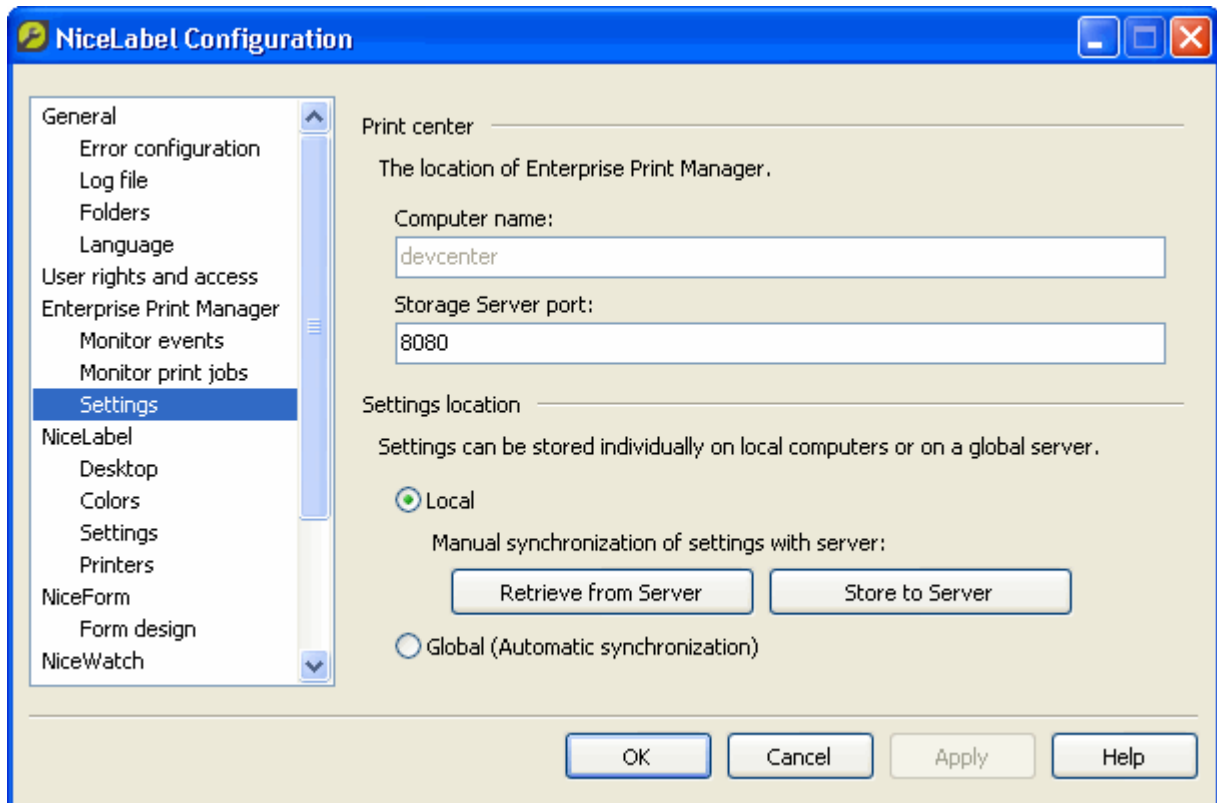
NiceLabel Configuration

General
Error configuration
Log file
Folders
Language
User rights and access
Enterprise Print Manager
Monitor events
Monitor print jobs
Settings
NiceLabel
Desktop
Colors
Settings
Printers
NiceForm
Form design
NiceWatch

Print center

The location of Enterprise Print Manager.

Computer name:

devcenter

Storage Server port:

8080

Settings location

Settings can be stored individually on local computers or on a global server.

Local

Manual synchronization of settings with server:

Retrieve from Server

Store to Server

Global (Automatic synchronization)

OK

Cancel

Apply

Help